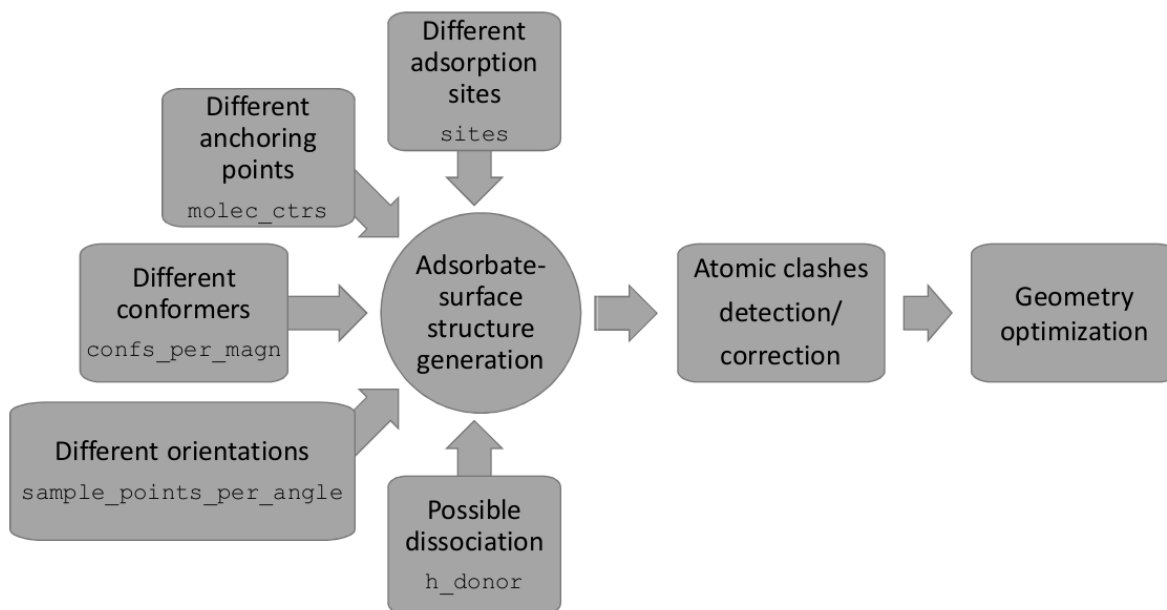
Different adsorption sites
sites

Different anchoring points
molec_ctrs

Different conformers
confs_per_magn

Different orientations
sample_points_per_angle

Possible dissociation
h_donor

Adsorbate-surface structure generation

Atomic clashes detection/ correction

Geometry optimization